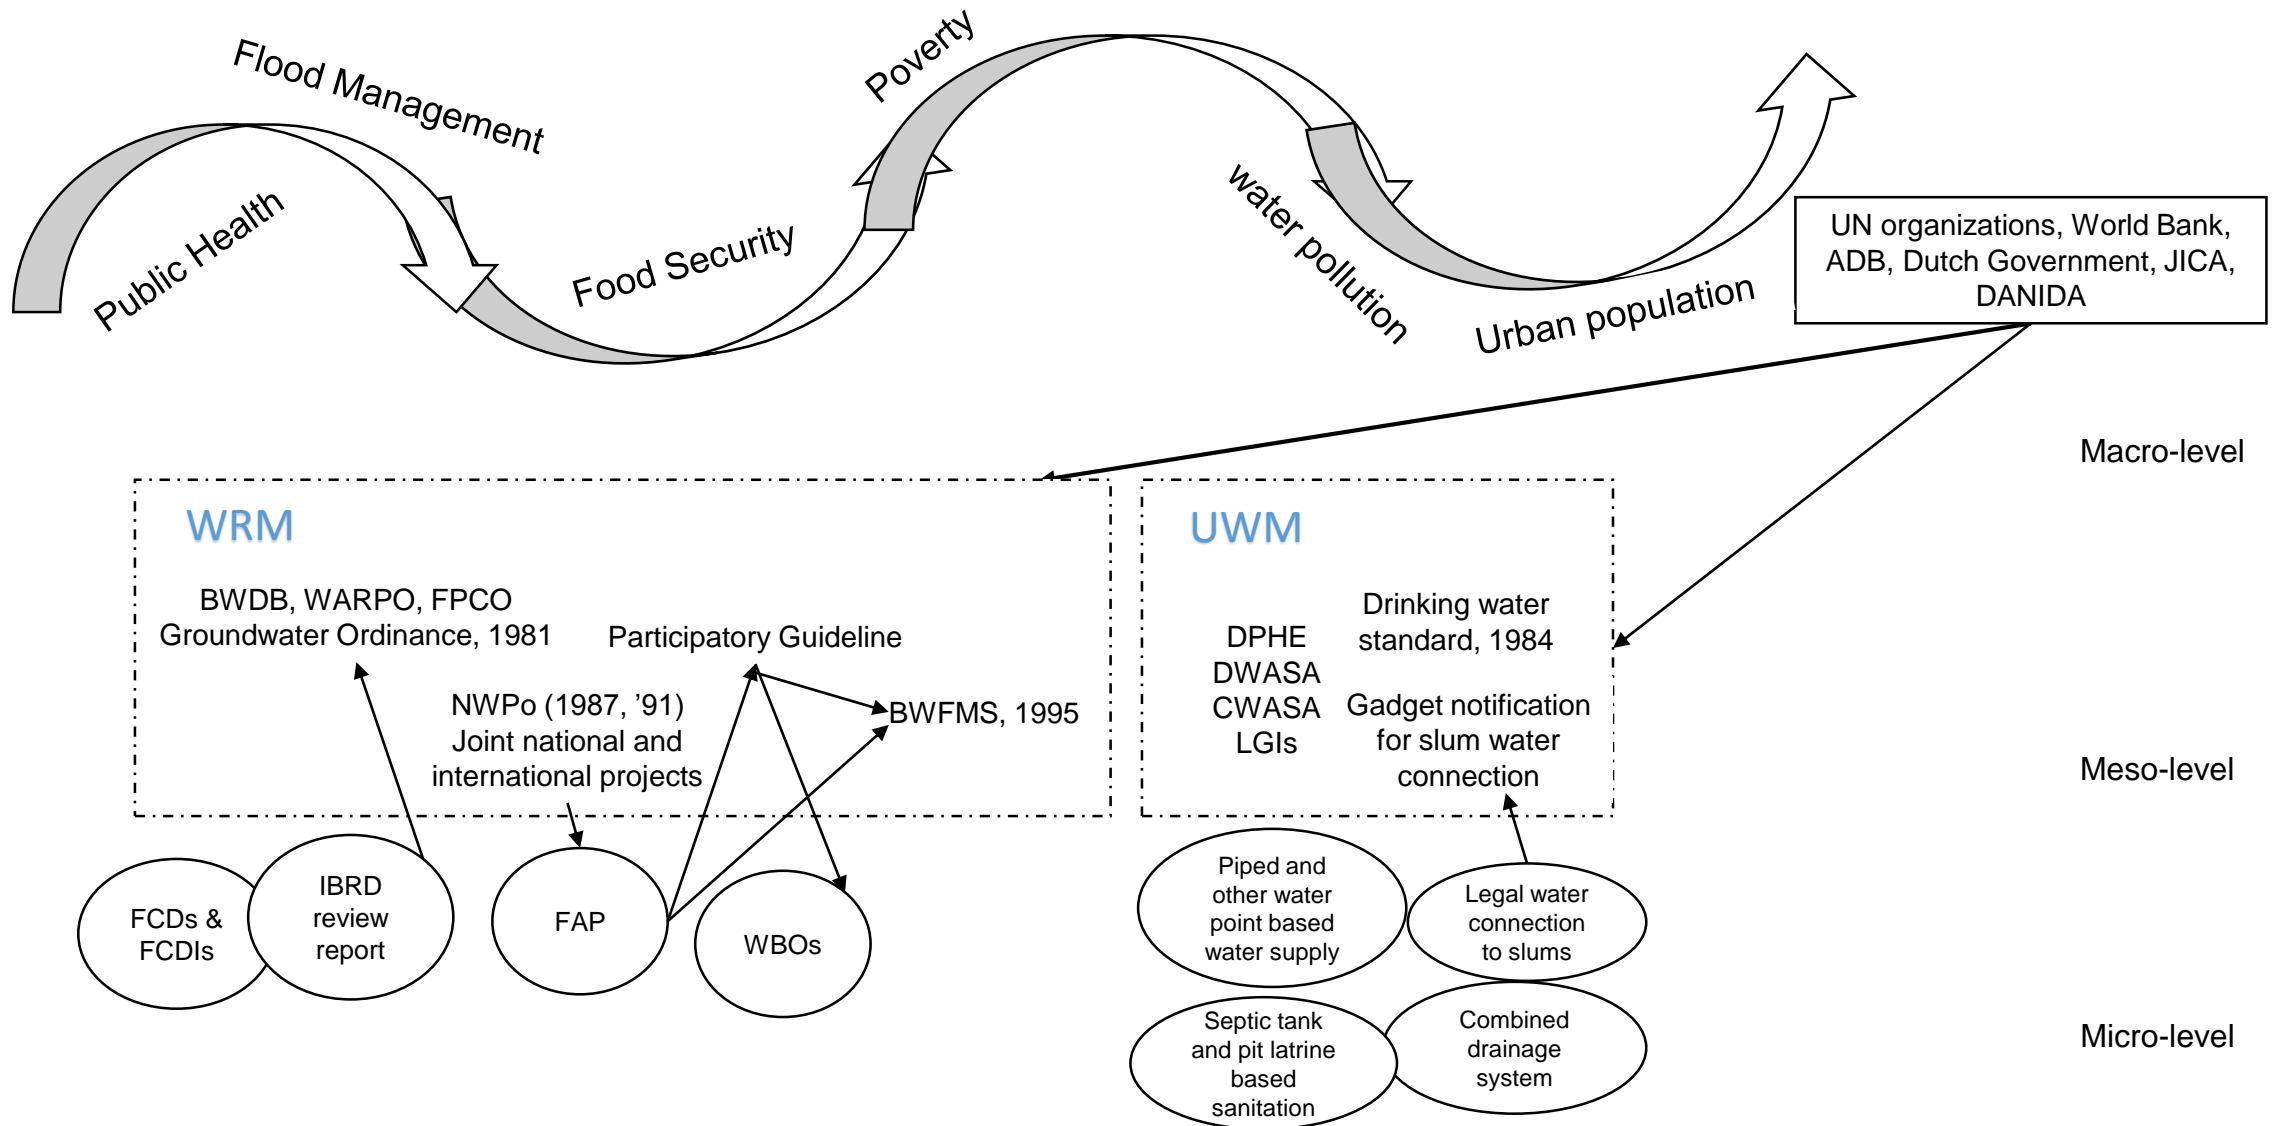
Public Health

Flood Management

Food Security

Poverty

water pollution

Urban population

UN organizations, World Bank, ADB, Dutch Government, JICA, DANIDA

Macro-level

WRM

BWDB, WARPO, FPCO
Groundwater Ordinance, 1981

Participatory Guideline

NWPo (1987, ’91)
Joint national and international projects

BWFMS, 1995

UWM

DPHE
DWASA
CWASA
LGIs

Drinking water standard, 1984

Gadget notification for slum water connection

Meso-level

FCDs & FCDIs

IBRD review report

FAP

WBOs

Piped and other water point based water supply

Legal water connection to slums

Septic tank and pit latrine based sanitation

Combined drainage system

Micro-level